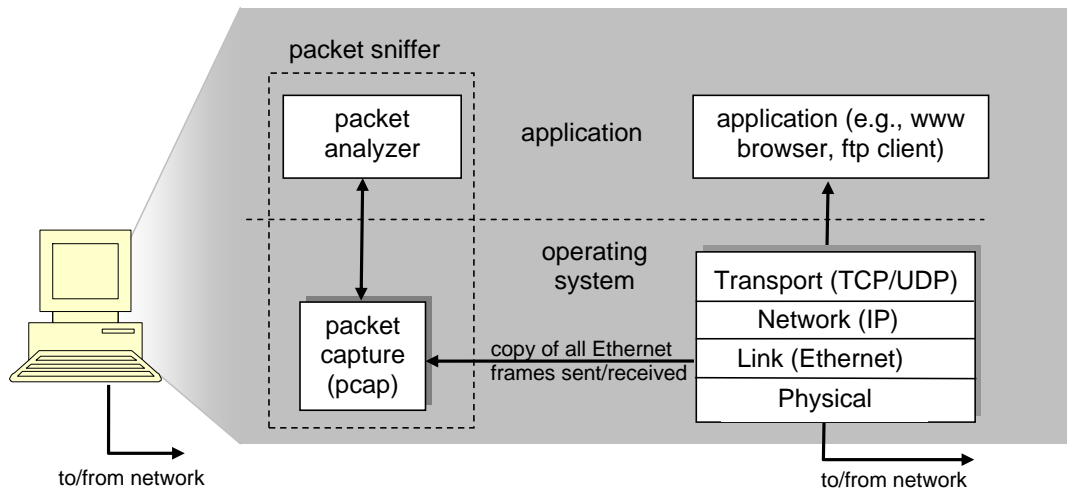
packet sniffer

packet analyzer

application

application (e.g., www browser, ftp client)

operating system

Transport (TCP/UDP)

Network (IP)

Link (Ethernet)

Physical

packet capture (pcap)

copy of all Ethernet frames sent/received

to/from network

to/from network